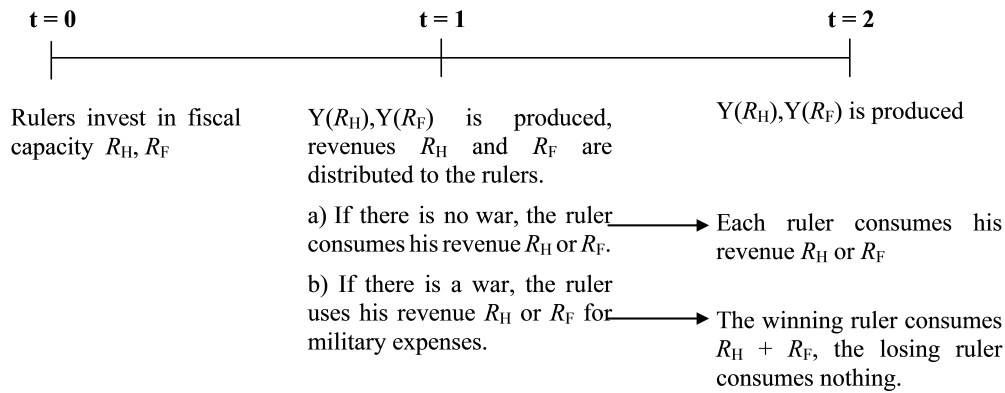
t = 0

t = 1

t = 2

Rulers invest in fiscal capacity $R_H$, $R_F$

$Y(R_H)$,$Y(R_F)$ is produced, revenues $R_H$ and $R_F$ are distributed to the rulers.

a) If there is no war, the ruler consumes his revenue $R_H$ or $R_F$.

b) If there is a war, the ruler uses his revenue $R_H$ or $R_F$ for military expenses.

$Y(R_H)$,$Y(R_F)$ is produced

Each ruler consumes his revenue $R_H$ or $R_F$

The winning ruler consumes $R_H$ + $R_F$, the losing ruler consumes nothing.